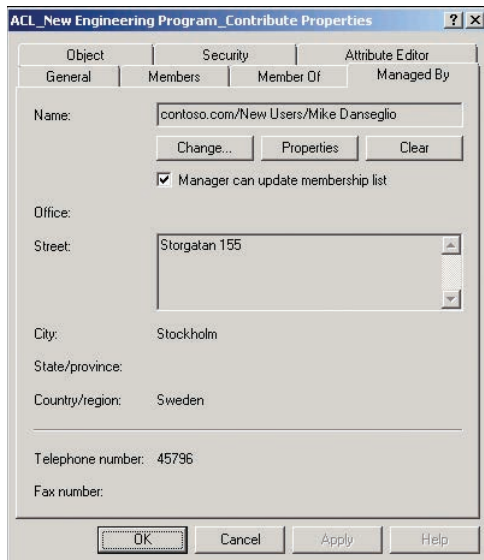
ACL_New Engineering Program_Contribute Properties ? X

Object
Security
Attribute Editor
General
Members
Member Of
Managed By

Name: contoso.com/New Users/Mike Danseglio

Change...
Properties
Clear

Manager can update membership list

Office:

Street: Storgatan 155

City: Stockholm

State/province:

Country/region: Sweden

Telephone number: 45796

Fax number:

OK
Cancel
Apply
Help